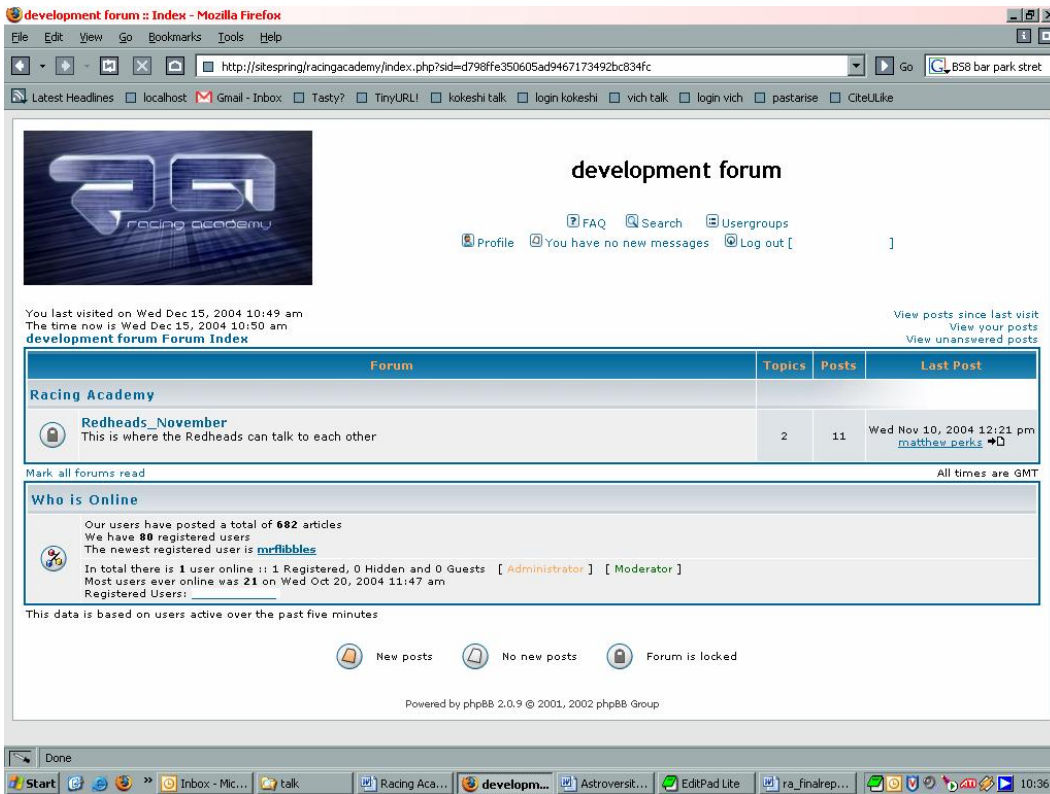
development forum :: Index - Mozilla Firefox

File Edit View Go Bookmarks Tools Help

http://sitespring/racingacademy/index.php?sid=d798ffe350605ad9467173492bc834fc

Go BS8 bar park stret

Latest Headlines localhost Gmail - Inbox Tasty? TinyURL! kokeshi talk login kokeshi vich talk login vich pastarise CiteULike

racing academy

development forum

FAQ Search Usergroups
Profile You have no new messages Log out [ ]

You last visited on Wed Dec 15, 2004 10:49 am
The time now is Wed Dec 15, 2004 10:50 am
development forum Forum Index

View posts since last visit
View your posts
View unanswered posts

| Forum | Topics | Posts | Last Post |
|---|---|---|---|
| Racing Academy | | | |
| Redheads_November<br>This is where the Redheads can talk to each other | 2 | 11 | Wed Nov 10, 2004 12:21 pm<br>matthew perks |

Mark all forums read

All times are GMT

Who is Online

Our users have posted a total of 682 articles
We have 80 registered users
The newest registered user is mrflibbles

In total there is 1 user online :: 1 Registered, 0 Hidden and 0 Guests [ Administrator ] [ Moderator ]
Most users ever online was 21 on Wed Oct 20, 2004 11:47 am
Registered Users:

This data is based on users active over the past five minutes

New posts No new posts Forum is locked

Powered by phpBB 2.0.9 © 2001, 2002 phpBB Group

Done

Start Inbox - Mic... talk Racing Aca... developm... Astroversit... EditPad Lite ra_finalrep... 10:36